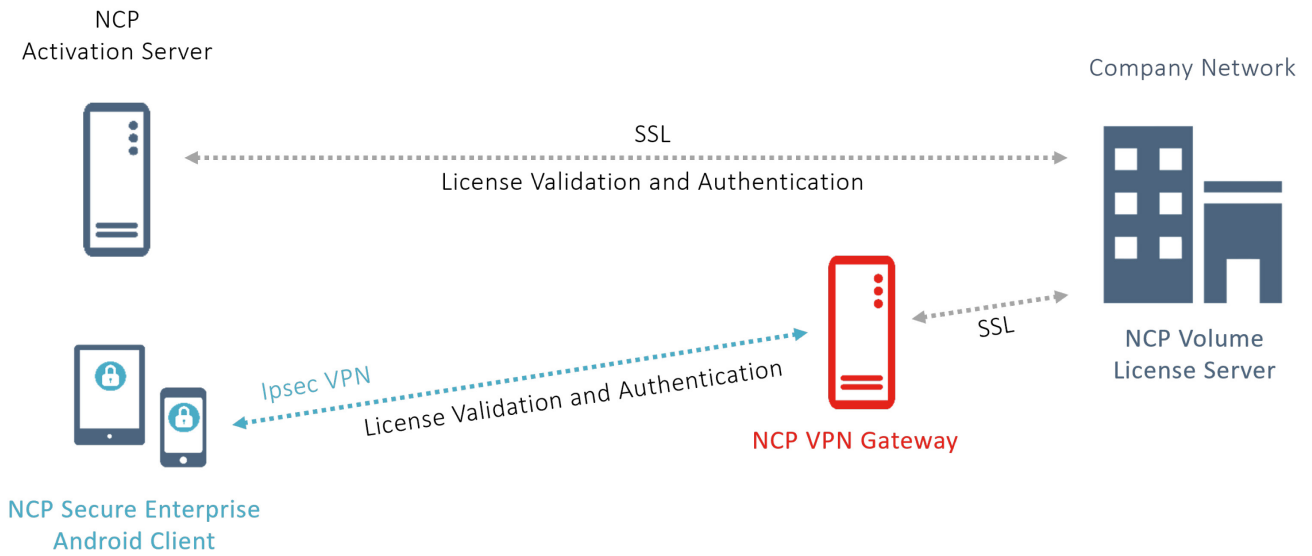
NCP
Activation Server

SSL

License Validation and Authentication

Company Network

NCP Volume
License Server

SSL

Ipsec VPN

License Validation and Authentication

NCP VPN Gateway

NCP Secure Enterprise
Android Client